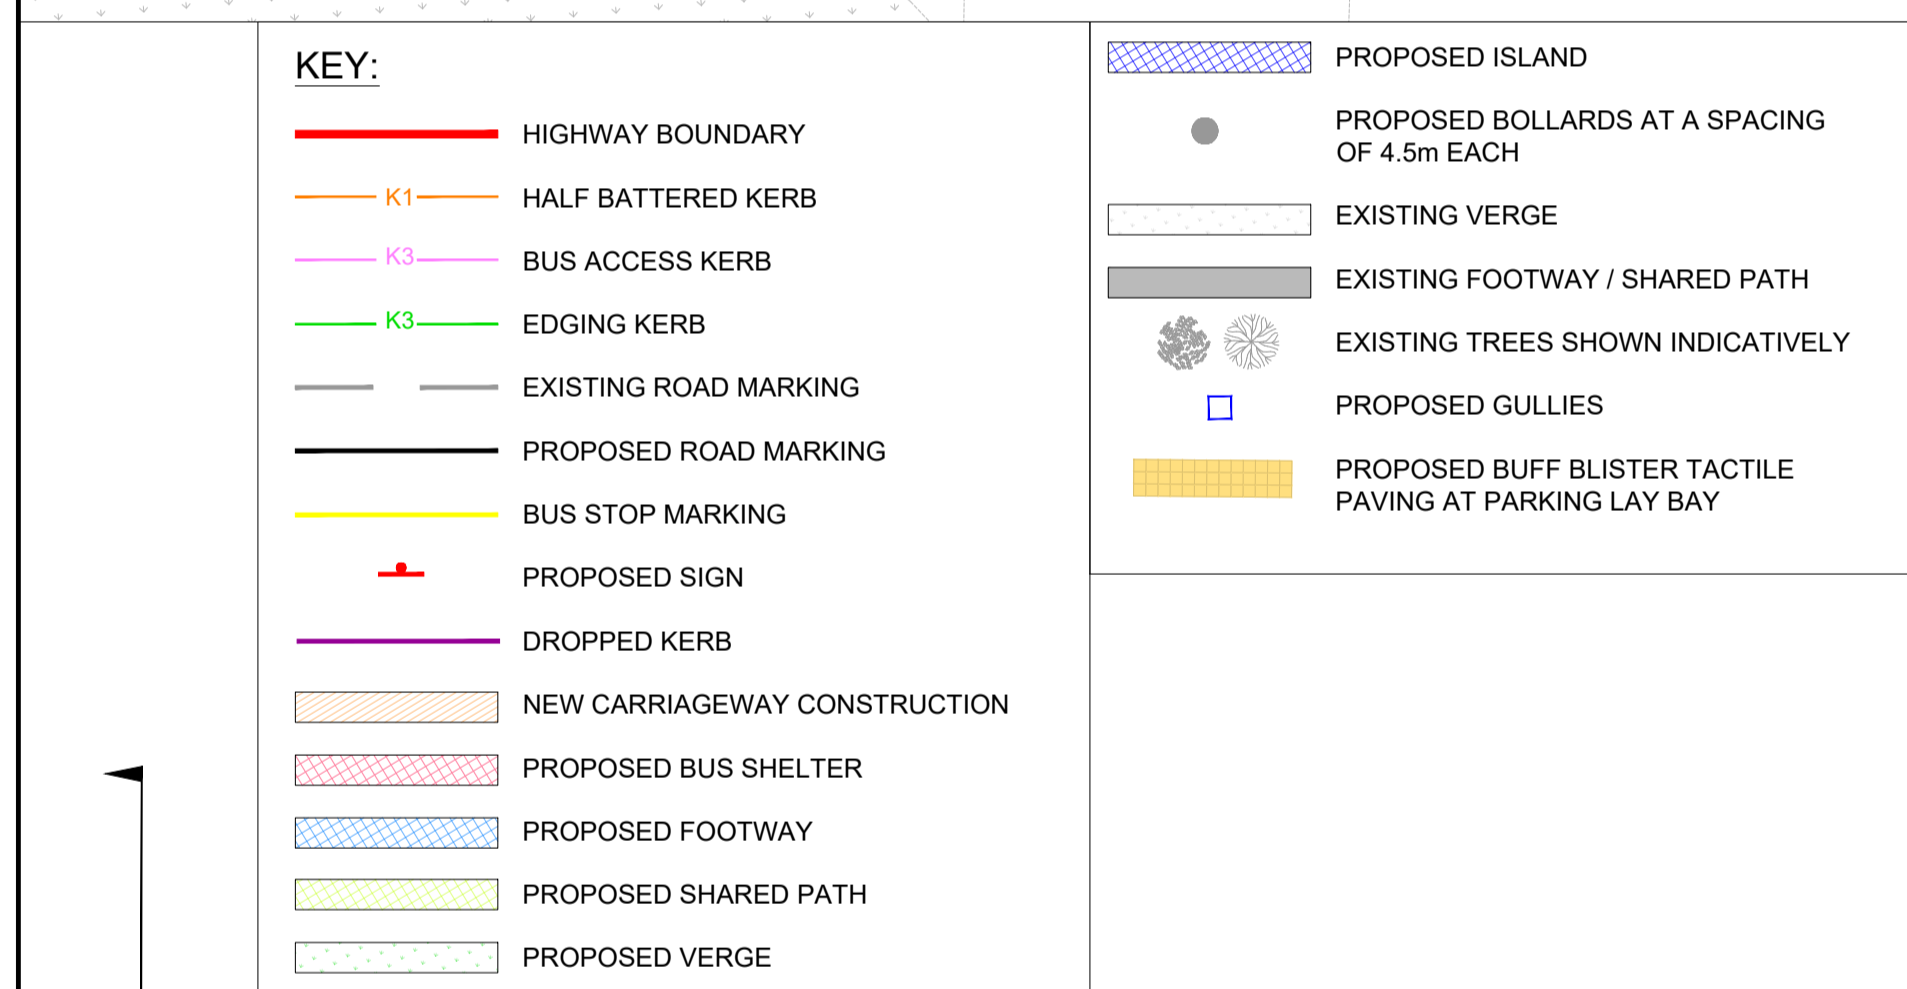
KEY:

HIGHWAY BOUNDARY

K1 HALF BATTERED KERB

K3 BUS ACCESS KERB

K3 EDGING KERB

EXISTING ROAD MARKING

PROPOSED ROAD MARKING

BUS STOP MARKING

PROPOSED SIGN

DROPPED KERB

NEW CARRIAGEWAY CONSTRUCTION

PROPOSED BUS SHELTER

PROPOSED FOOTWAY

PROPOSED SHARED PATH

PROPOSED VERGE

PROPOSED ISLAND

PROPOSED BOLLARDS AT A SPACING OF 4.5m EACH

EXISTING VERGE

EXISTING FOOTWAY / SHARED PATH

EXISTING TREES SHOWN INDICATIVELY

PROPOSED GULLIES

PROPOSED BUFF BLISTER TACTILE PAVING AT PARKING LAY BAY